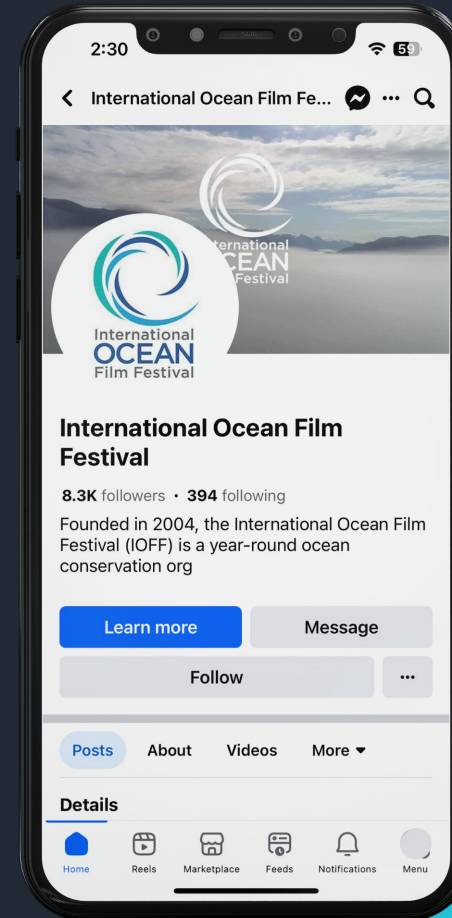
2:30 59

International Ocean Film Fe... ··· 

International OCEAN Festival

International OCEAN Film Festival

International Ocean Film Festival

8.3K followers • 394 following

Founded in 2004, the International Ocean Film Festival (IOFF) is a year-round ocean conservation org

Learn more

Message

Follow

···

Posts About Videos More

Details

Home Reels Marketplace Feeds Notifications Menu